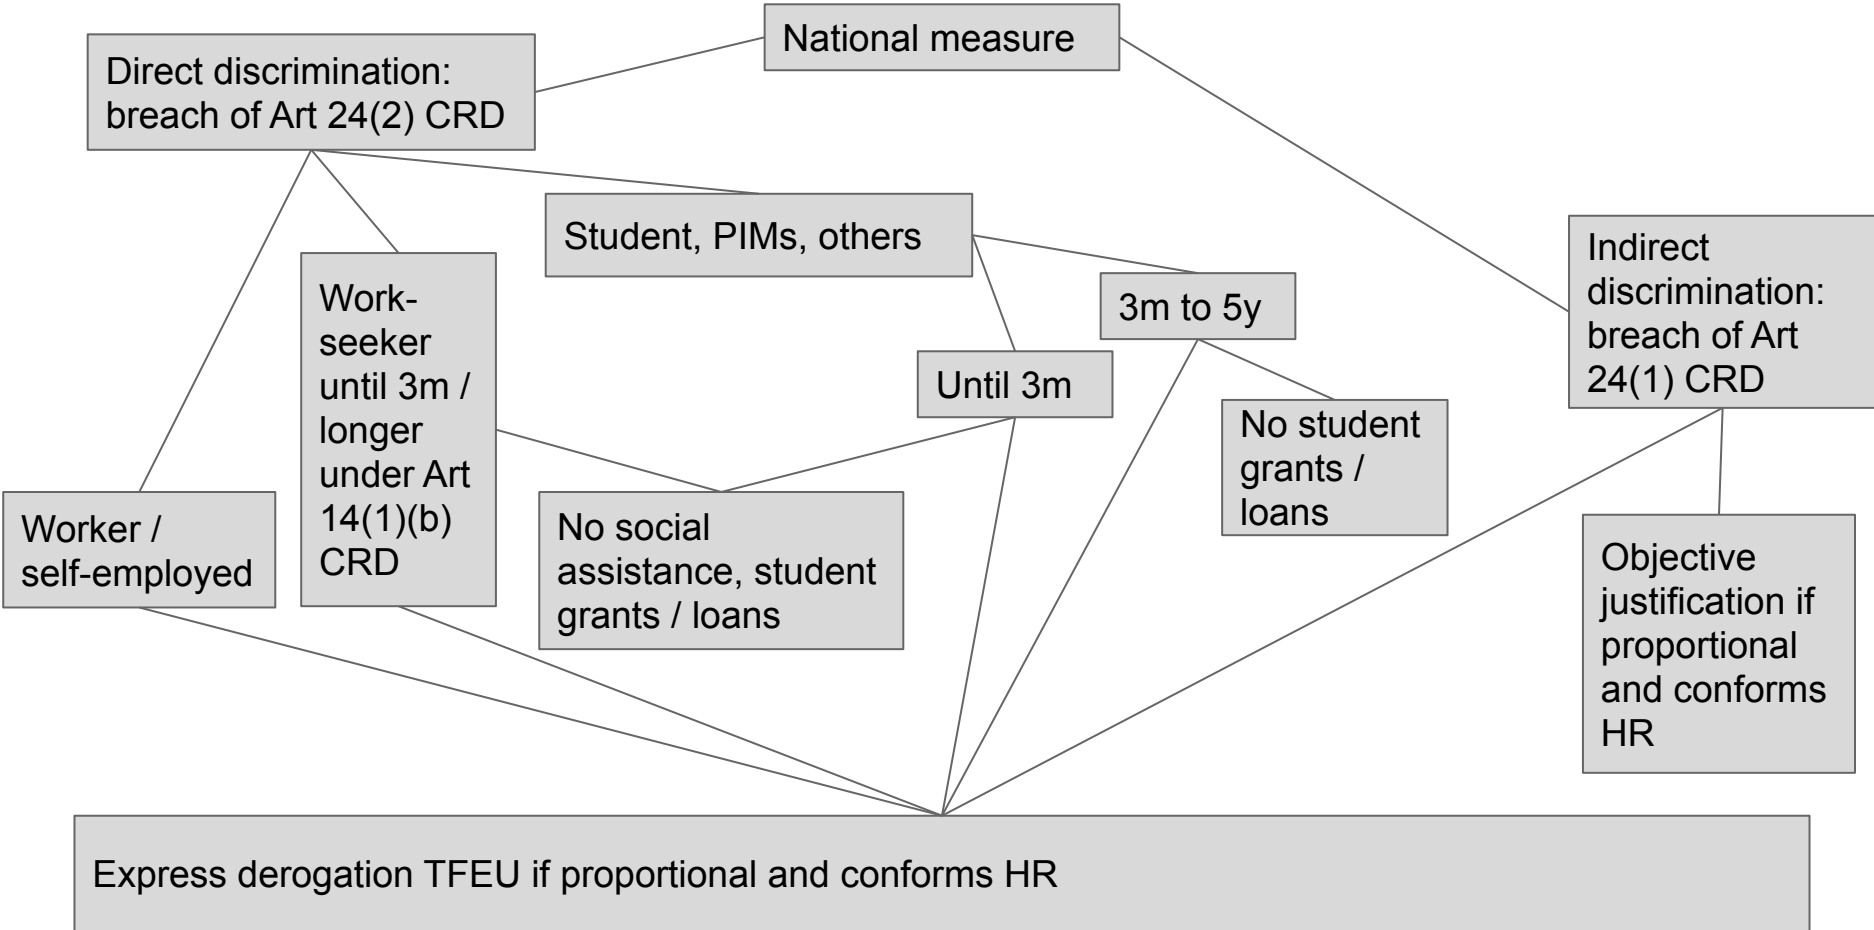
National measure

Direct discrimination: breach of Art 24(2) CRD

Student, PIMs, others

Indirect discrimination: breach of Art 24(1) CRD

Work-seeker until 3m / longer under Art 14(1)(b) CRD

3m to 5y

Until 3m

No student grants / loans

Worker / self-employed

No social assistance, student grants / loans

Objective justification if proportional and conforms HR

Express derogation TFEU if proportional and conforms HR